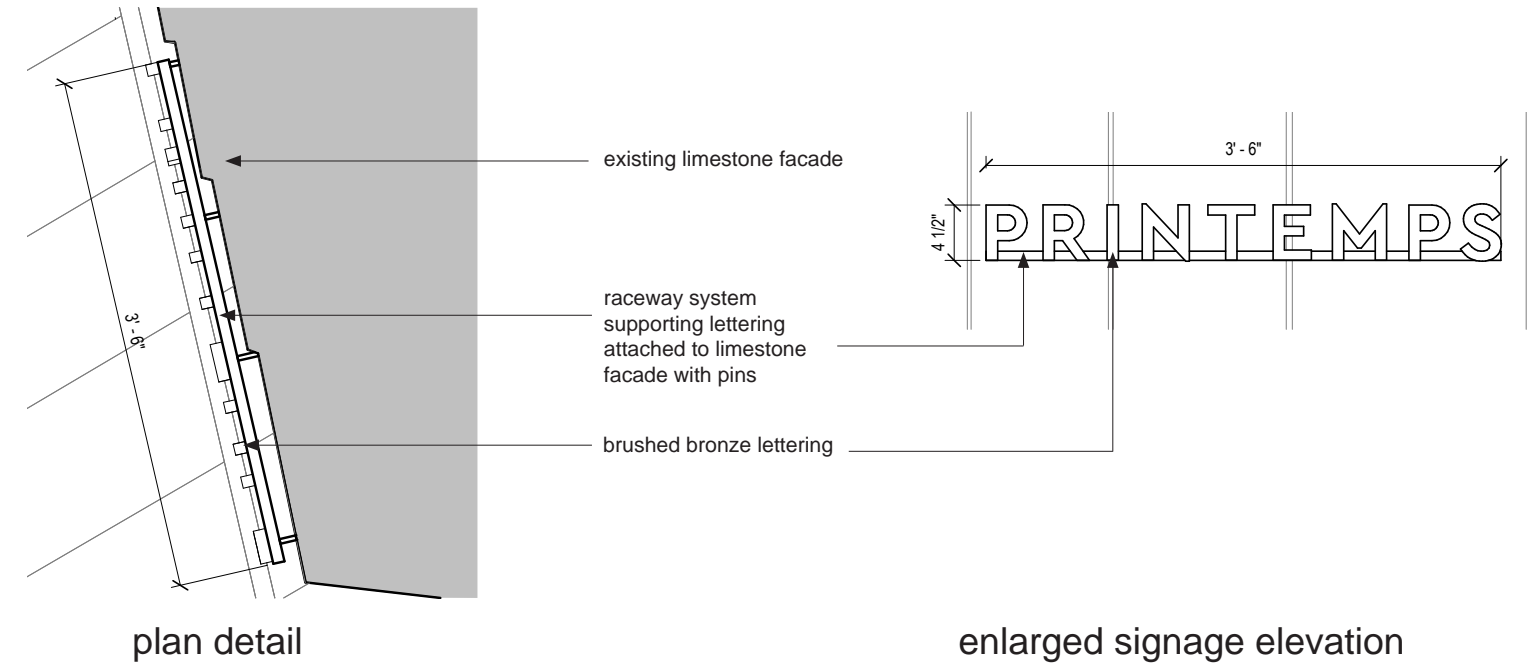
3' - 6"

existing limestone facade

raceway system supporting lettering attached to limestone facade with pins

brushed bronze lettering

3' - 6"

4 1/2"

PRINTEMPS

plan detail

enlarged signage elevation